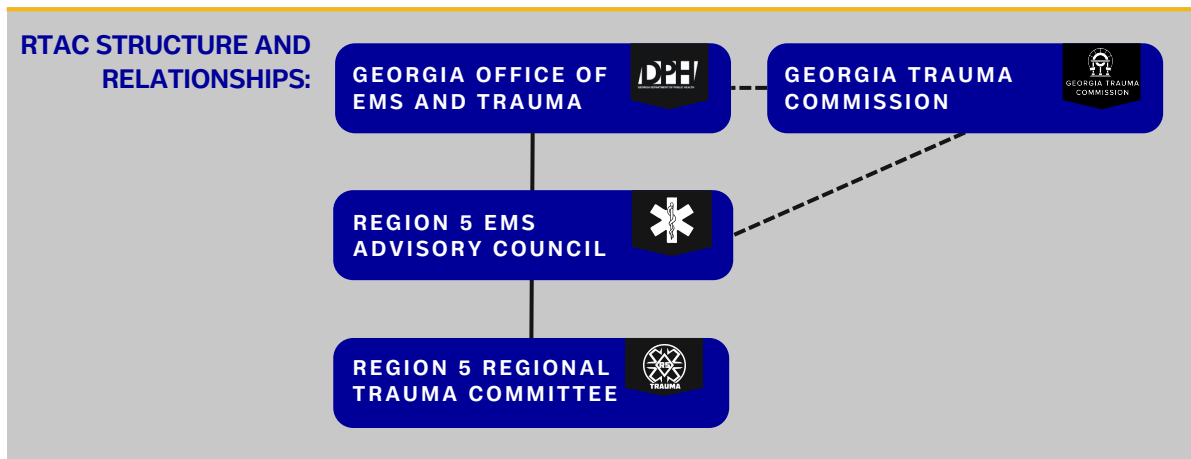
RTAC STRUCTURE AND RELATIONSHIPS:

GEORGIA OFFICE OF EMS AND TRAUMA

DPH

GEORGIA DEPARTMENT OF PUBLIC HEALTH

GEORGIA TRAUMA COMMISSION

GEORGIA TRAUMA COMMISSION

REGION 5 EMS ADVISORY COUNCIL

REGION 5 REGIONAL TRAUMA COMMITTEE

R5

TRAUMA